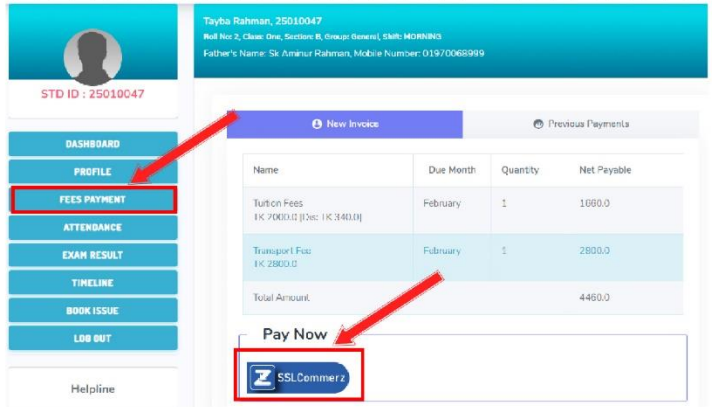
STD ID : 25010047

DASHBOARD

PROFILE

FEES PAYMENT

ATTENDANCE

EXAM RESULT

TIMELINE

BOOK ISSUE

LOG OUT

Helpline

Tayba Rahman, 25010047

Roll No: 2, Class: One, Section: B, Group: General, Shift: MORNING

Father's Name: Sk Aminur Rahman, Mobile Number: 01970068999

New Invoice

Previous Payments

| Name | Due Month | Quantity | Net Payable |
|---|---|---|---|
| Tuition Fees TK 7000.0 [Disc: TK 340.0] | February | 1 | 1660.0 |
| Transport Fee TK 2800.0 | February | 1 | 2800.0 |
| Total Amount | | | 4460.0 |

Pay Now

SSLCommerz